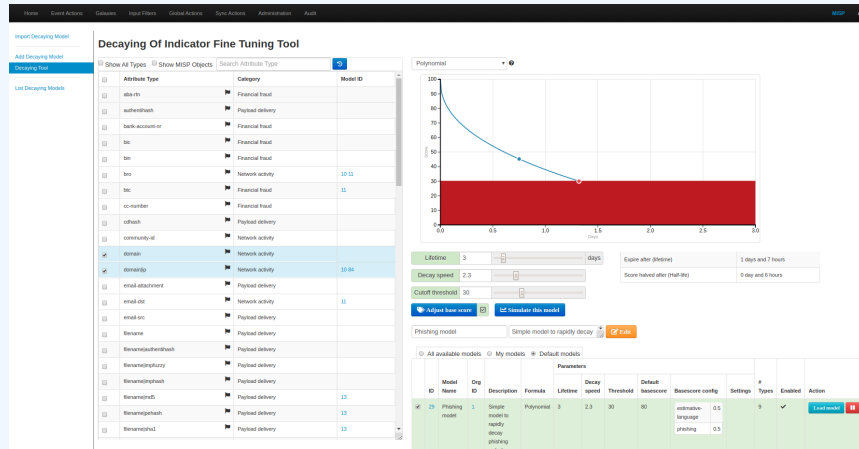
Home Event Actions Galaxies Input Filters Global Actions Sync Actions Administration Audit MISP

Import Decaying Model
Add Decaying Model
Decaying Tool
List Decaying Models

Decaying Of Indicator Fine Tuning Tool

Show All Types Show MISP Objects Search Attribute Type

| | Attribute Type | Category | Model ID |
|---|---|---|---|
| | aba-rtn | Financial fraud | |
| | authentihash | Payload delivery | |
| | bank-account-nr | Financial fraud | |
| | bic | Financial fraud | |
| | bin | Financial fraud | |
| | bro | Network activity | 10 11 |
| | btc | Financial fraud | 11 |
| | cc-number | Financial fraud | |
| | cdhash | Payload delivery | |
| | community-id | Network activity | |
| ✔ | domain | Network activity | |
| ✔ | domain|ip | Network activity | 10 64 |
| | email-attachment | Payload delivery | |
| | email-dst | Network activity | 11 |
| | email-src | Payload delivery | |
| | filename | Payload delivery | |
| | filename|authentihash | Payload delivery | |
| | filename|impfuzzy | Payload delivery | |
| | filename|imphash | Payload delivery | |
| | filename|md5 | Payload delivery | 13 |
| | filename|pehash | Payload delivery | 13 |
| | filename|sha1 | Payload delivery | 13 |

Polynomial

100 90 80 70 60 50 40 30 20 10 0
Score
0.0 0.5 1.0 1.5 2.0 2.5 3.0
Days

Lifetime 3 days
Decay speed 2.3
Cutoff threshold 30

Expire after (lifetime) 1 days and 7 hours
Score halved after (Half-life) 0 day and 6 hours

Adjust base score
Simulate this model

Phishing model Simple model to rapidly decay Edit

All available models My models Default models

| | ID | Model Name | Org ID | Description | Formula | Lifetime | Decay speed | Threshold | Default basescore | Basescore config | Settings | # Types | Enabled | Action |
|---|---|---|---|---|---|---|---|---|---|---|---|---|---|---|
| ✔ | 29 | Phishing model | 1 | Simple model to rapidly decay phishing | Polynomial | 3 | 2.3 | 30 | 80 | estimative-language 0.5; phishing 0.5 | | 9 | ✔ | Load model |